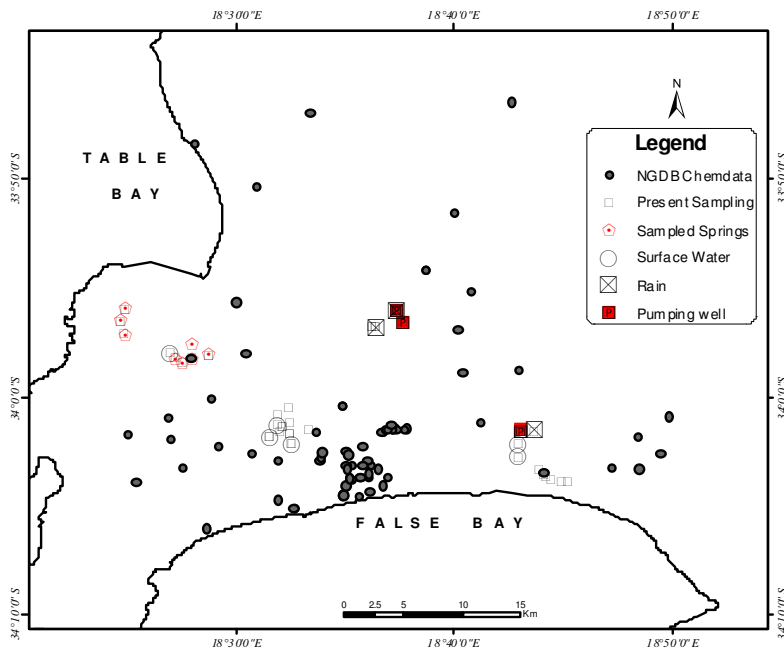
18°30'0"E
18°40'0"E
18°50'0"E

TABLE
BAY

N

Legend
NGDB Chemdata
Present Sampling
Sampled Springs
Surface Water
Rain
Pumping well

33°50'0"S
33°50'0"S
34°0'0"S
34°0'0"S

P
P
P

FALSE BAY

0 2.5 5 10 15 Km

34°10'0"S
34°10'0"S
18°30'0"E
18°40'0"E
18°50'0"E